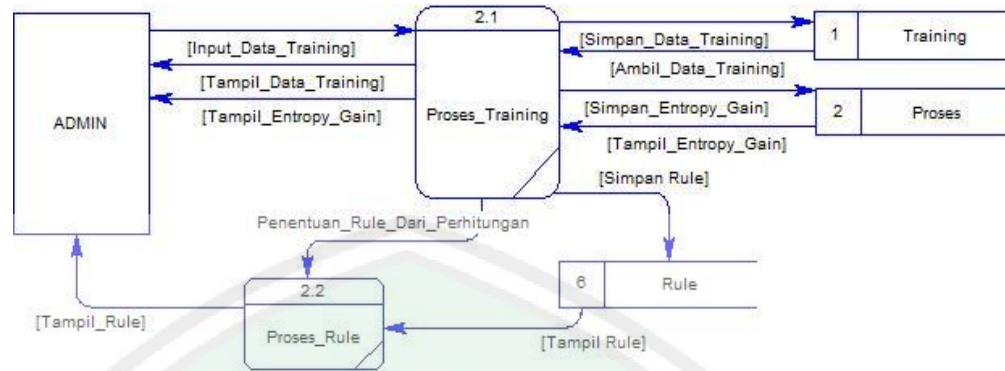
ADMIN

[Input_Data_Training]

[Tampil_Data_Training]

[Tampil_Entropy_Gain]

2.1

Proses_Training

[Simpan_Data_Training]

[Ambil_Data_Training]

[Simpan_Entropy_Gain]

[Tampil_Entropy_Gain]

[Simpan Rule]

| 1 | Training |
|---|---|

| 2 | Proses |
|---|---|

Penentuan_Rule_Dari_Perhitungan

2.2

Proses_Rule

[Tampil_Rule]

| 6 | Rule |
|---|---|

[Tampil Rule]